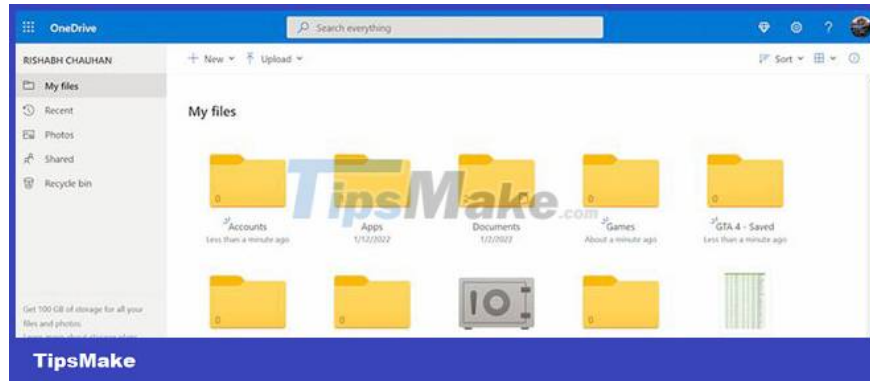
OneDrive

Search everything

RISHABH CHAUHAN

+ New ˅ Upload ˅

Sort ˅

My files
Recent
Photos
Shared
Recycle bin

My files

0
Accounts
Less than a minute ago

Apps
1/12/2022

0
Documents
1/2/2022

0
Games
About a minute ago

0
GTA 4 - Saved
Less than a minute ago

0

0

0

TipsMake.com

Get 100 GB of storage for all your files and photos.
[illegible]

TipsMake